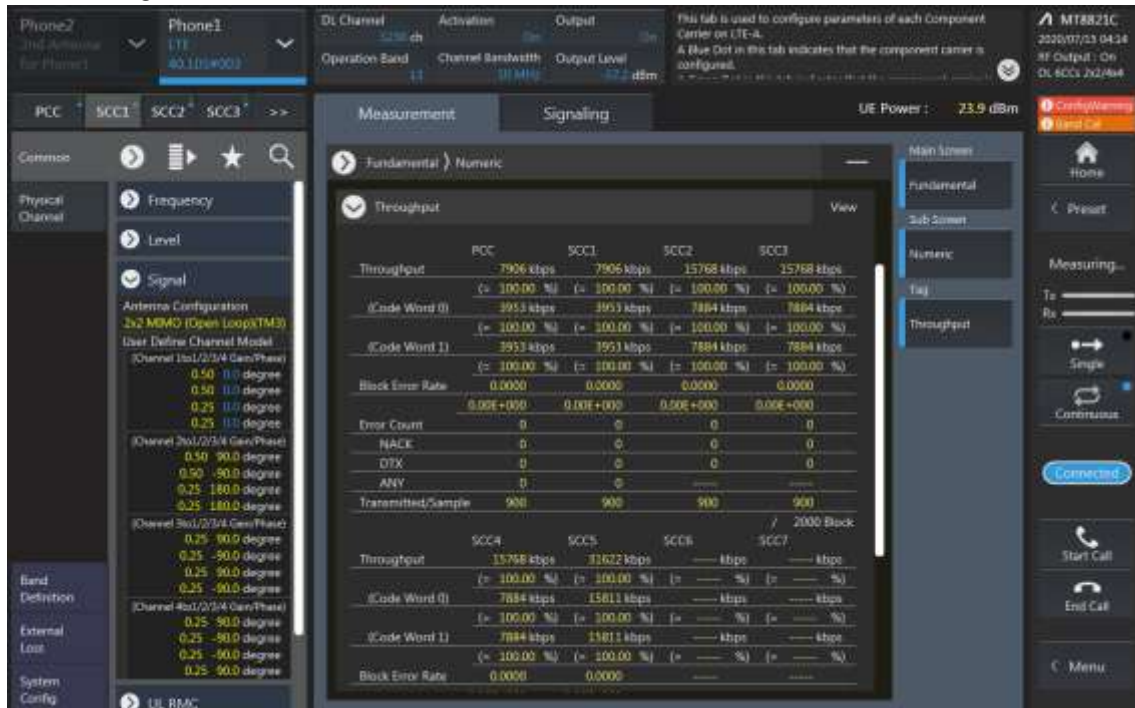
Phone2
2nd Antenna for Phone1

Phone1
LTE
40.101#003

DL Channel
3250 ch
Activation
On
Output
On
Operation Band
13
Channel Bandwidth
10 MHz
Output Level
-57.2 dBm

This tab is used to configure parameters of each Component Carrier on LTE-A.
A Blue Dot in this tab indicates that the component carrier is configured.

MT8821C
2020/07/15 04:14
RF Output : On
DL 6CCs 2x2/4x4

PCC
SCC1
SCC2
SCC3
>>

Measurement
Signaling

UE Power :
23.9 dBm

ConfigWarning
Band Cal

Common

Physical Channel

Frequency

Level

Signal
Antenna Configuration
2x2 MIMO (Open Loop)(TM3)
User Define Channel Model
(Channel 1to1/2/3/4 Gain/Phase)
0.50 0.0 degree
0.50 0.0 degree
0.25 0.0 degree
0.25 0.0 degree
(Channel 2to1/2/3/4 Gain/Phase)
0.50 90.0 degree
0.50 -90.0 degree
0.25 180.0 degree
0.25 180.0 degree
(Channel 3to1/2/3/4 Gain/Phase)
0.25 90.0 degree
0.25 -90.0 degree
0.25 90.0 degree
0.25 -90.0 degree
(Channel 4to1/2/3/4 Gain/Phase)
0.25 90.0 degree
0.25 -90.0 degree
0.25 -90.0 degree
0.25 90.0 degree

UL RMC

Band Definition
External Loss
System Config

Fundamental > Numeric

Throughput
View

| | PCC | SCC1 | SCC2 | SCC3 |
|---|---|---|---|---|
| Throughput | 7906 kbps | 7906 kbps | 15768 kbps | 15768 kbps |
| | (= 100.00 %) | (= 100.00 %) | (= 100.00 %) | (= 100.00 %) |
| (Code Word 0) | 3953 kbps | 3953 kbps | 7884 kbps | 7884 kbps |
| | (= 100.00 %) | (= 100.00 %) | (= 100.00 %) | (= 100.00 %) |
| (Code Word 1) | 3953 kbps | 3953 kbps | 7884 kbps | 7884 kbps |
| | (= 100.00 %) | (= 100.00 %) | (= 100.00 %) | (= 100.00 %) |
| Block Error Rate | 0.0000 | 0.0000 | 0.0000 | 0.0000 |
| | 0.00E+000 | 0.00E+000 | 0.00E+000 | 0.00E+000 |
| Error Count | 0 | 0 | 0 | 0 |
| NACK | 0 | 0 | 0 | 0 |
| DTX | 0 | 0 | 0 | 0 |
| ANY | 0 | 0 | ----- | ----- |
| Transmitted/Sample | 900 | 900 | 900 | 900 |

/ 2000 Block

| | SCC4 | SCC5 | SCC6 | SCC7 |
|---|---|---|---|---|
| Throughput | 15768 kbps | 31622 kbps | ----- kbps | ----- kbps |
| | (= 100.00 %) | (= 100.00 %) | (= ----- %) | (= ----- %) |
| (Code Word 0) | 7884 kbps | 15811 kbps | ----- kbps | ----- kbps |
| | (= 100.00 %) | (= 100.00 %) | (= ----- %) | (= ----- %) |
| (Code Word 1) | 7884 kbps | 15811 kbps | ----- kbps | ----- kbps |
| | (= 100.00 %) | (= 100.00 %) | (= ----- %) | (= ----- %) |
| Block Error Rate | 0.0000 | 0.0000 | ----- | ----- |

Main Screen
Fundamental
Sub Screen
Numeric
Tag
Throughput

Home
< Preset
Measuring...
Tx
Rx
Single
Continuous
Connected
Start Call
End Call
< Menu